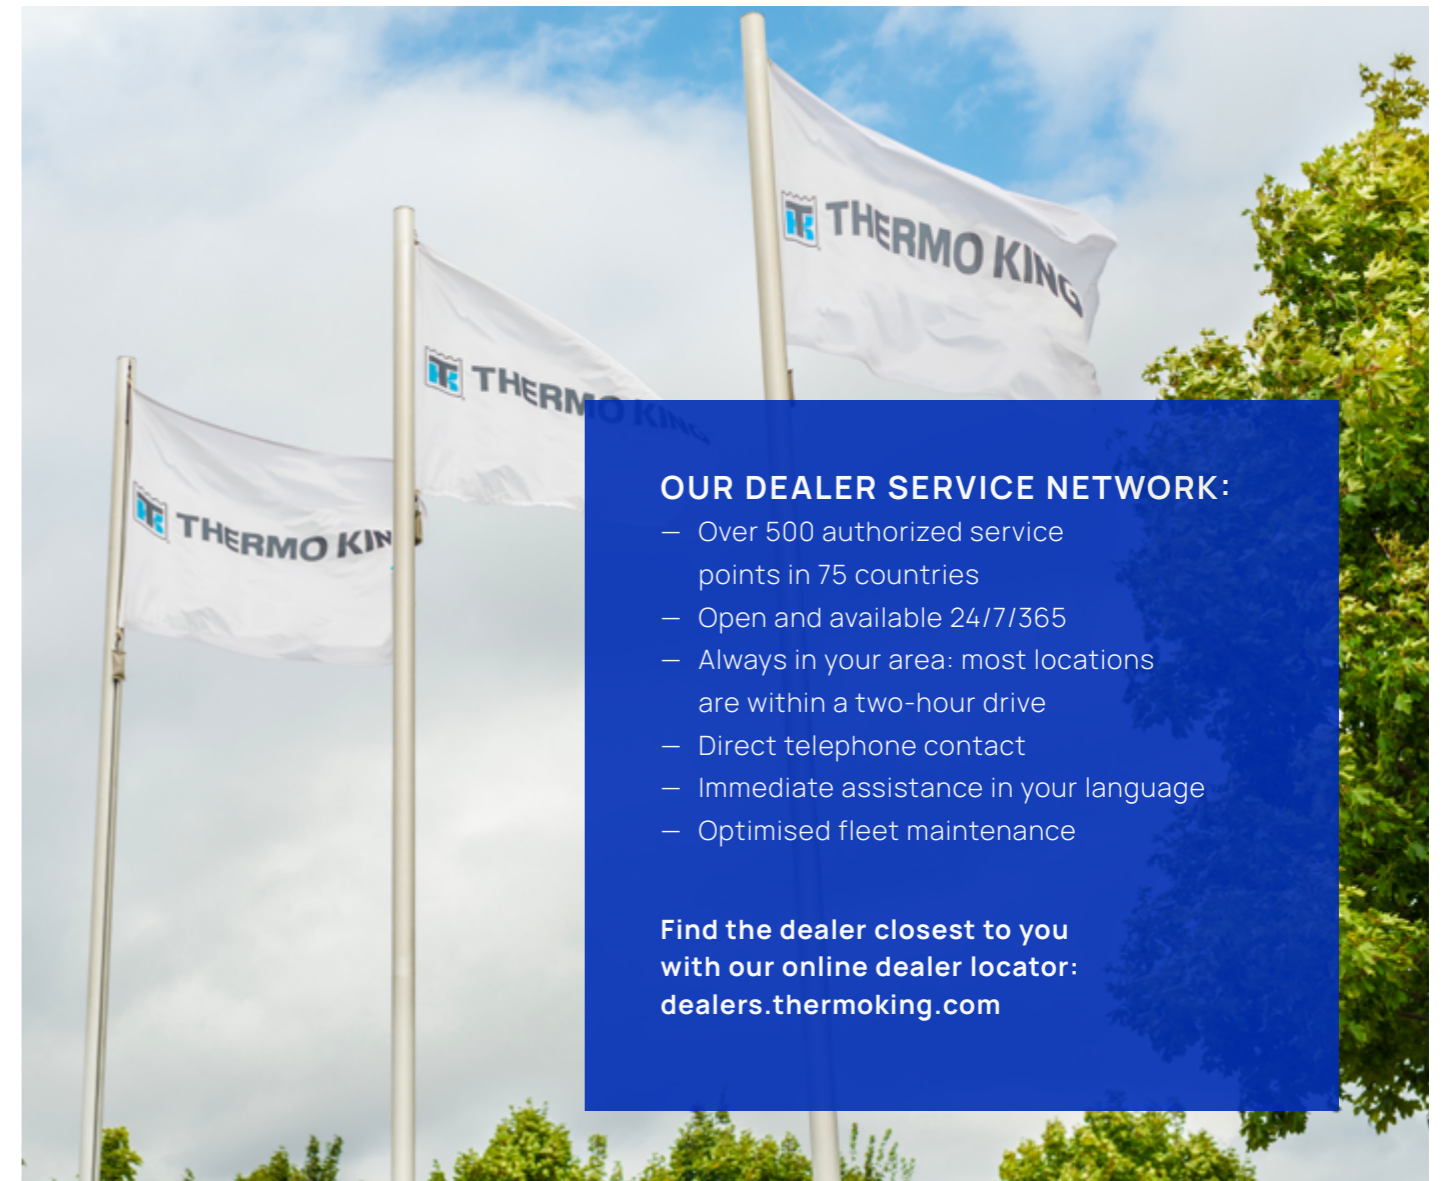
TK THERMO KING

TK THERM

TK THERMO KIN

OUR DEALER SERVICE NETWORK:
— Over 500 authorized service points in 75 countries
— Open and available 24/7/365
— Always in your area: most locations are within a two-hour drive
— Direct telephone contact
— Immediate assistance in your language
— Optimised fleet maintenance

Find the dealer closest to you with our online dealer locator: dealers.thermoking.com